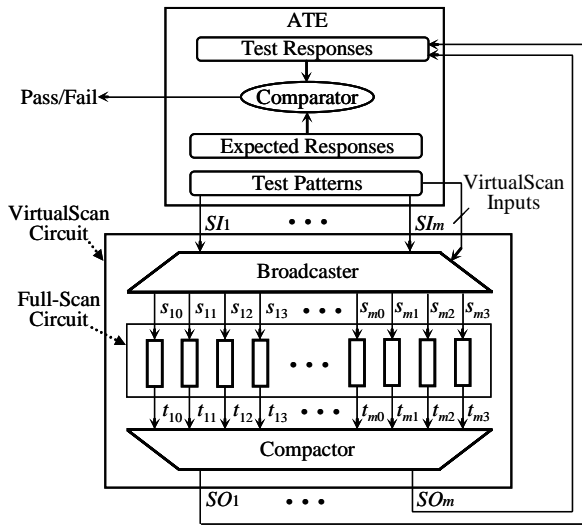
ATE

Test Responses

Pass/Fail

Comparator

Expected Responses

Test Patterns

VirtualScan Inputs

VirtualScan Circuit

$SI_1$ • • • $SI_m$

Broadcaster

Full-Scan Circuit

$s_{10}$ $s_{11}$ $s_{12}$ $s_{13}$ • • • $s_{m0}$ $s_{m1}$ $s_{m2}$ $s_{m3}$

• • •

$t_{10}$ $t_{11}$ $t_{12}$ $t_{13}$ • • • $t_{m0}$ $t_{m1}$ $t_{m2}$ $t_{m3}$

Compactor

$SO_1$ • • • $SO_m$